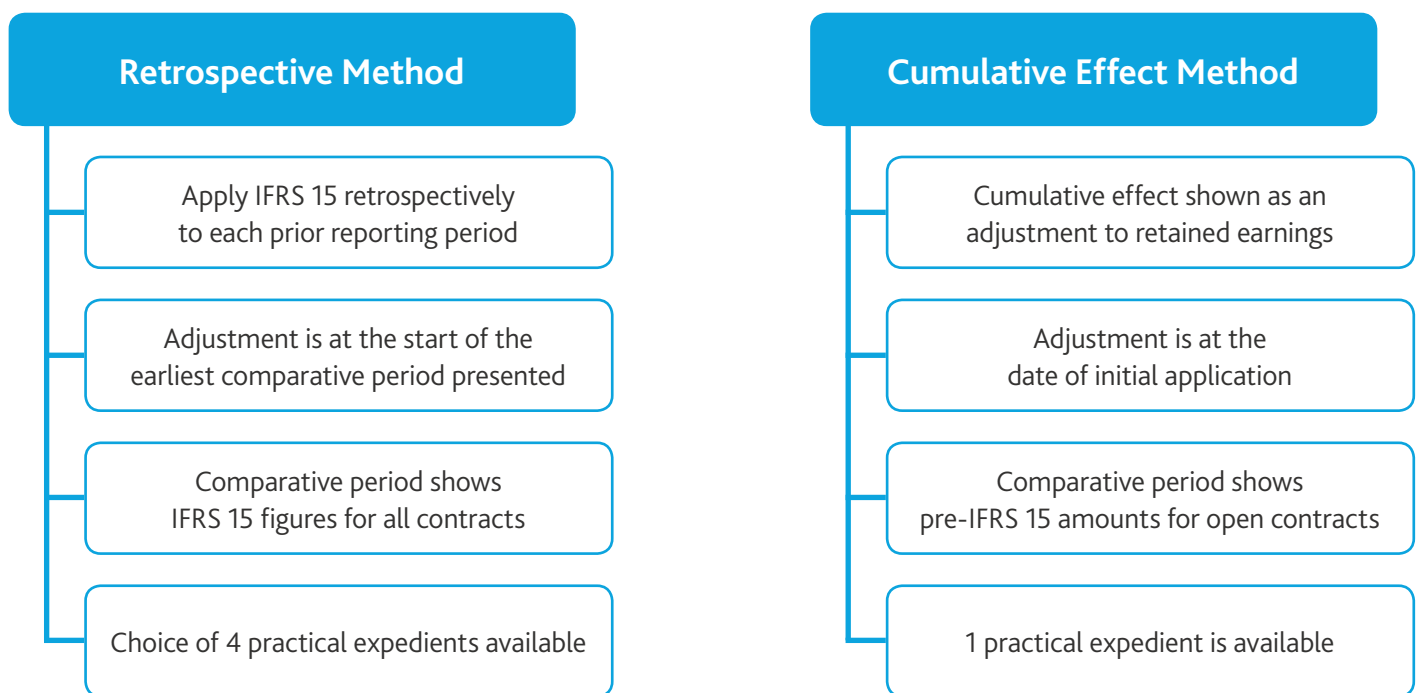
Retrospective Method

Apply IFRS 15 retrospectively to each prior reporting period

Adjustment is at the start of the earliest comparative period presented

Comparative period shows IFRS 15 figures for all contracts

Choice of 4 practical expedients available

Cumulative Effect Method

Cumulative effect shown as an adjustment to retained earnings

Adjustment is at the date of initial application

Comparative period shows pre-IFRS 15 amounts for open contracts

1 practical expedient is available